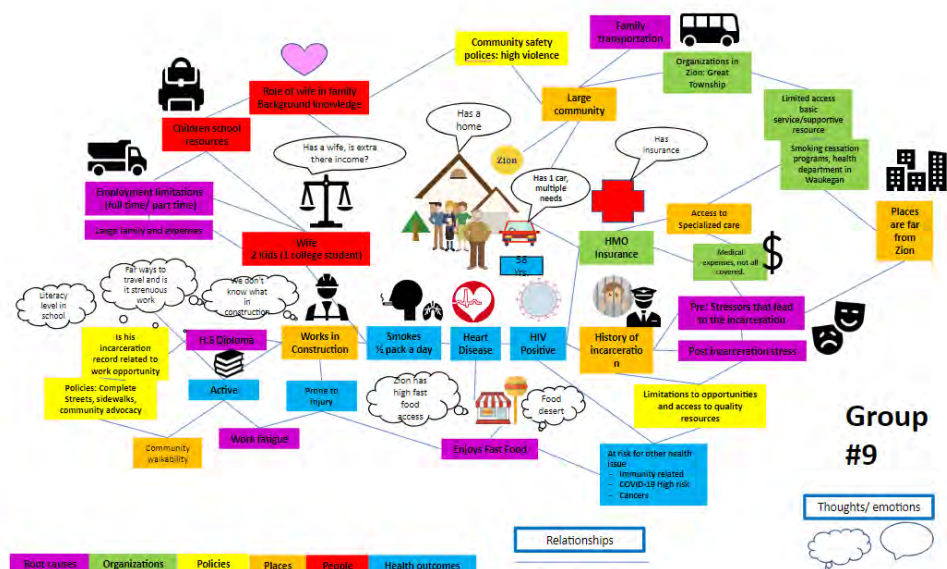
Family transportation

Community safety polices: high violence

Organizations in Zion: Great Township

Role of wife in family Background knowledge

Large community

Limited access basic service/supportive resource

Children school resources

Has a home

Zion

Has insurance

Smoking cessation programs, health department in Waukegan

Has a wife, is extra there income?

Has 1 car, multiple needs

Employment limitations (full time/ part time)

Large family and expenses

Wife 2 Kids (1 college student)

Access to Specialized care

Places are far from Zion

HMO Insurance

Medical expenses, not all covered.

$

58 Yrs.

Far ways to travel and is it strenuous work

We don't know what in construction

Literacy level in school

Pre! Stressors that lead to the incarceration

Is his incarceration record related to work opportunity

H.S Diploma

Works in Construction

Smokes ½ pack a day

Heart Disease

HIV Positive

History of incarceration

Post incarceration stress

Policies: Complete Streets, sidewalks, community advocacy

Active

Prone to injury

Zion has high fast food access

Food desert

Limitations to opportunities and access to quality resources

Group #9

Community walkability

Work fatigue

Enjoys Fast Food

At risk for other health issue
- Immunity related
- COVID-19 high risk
- Cancers

Thoughts/ emotions

Relationships

| Root causes | Organizations | Policies | Places | People | Health outcomes |